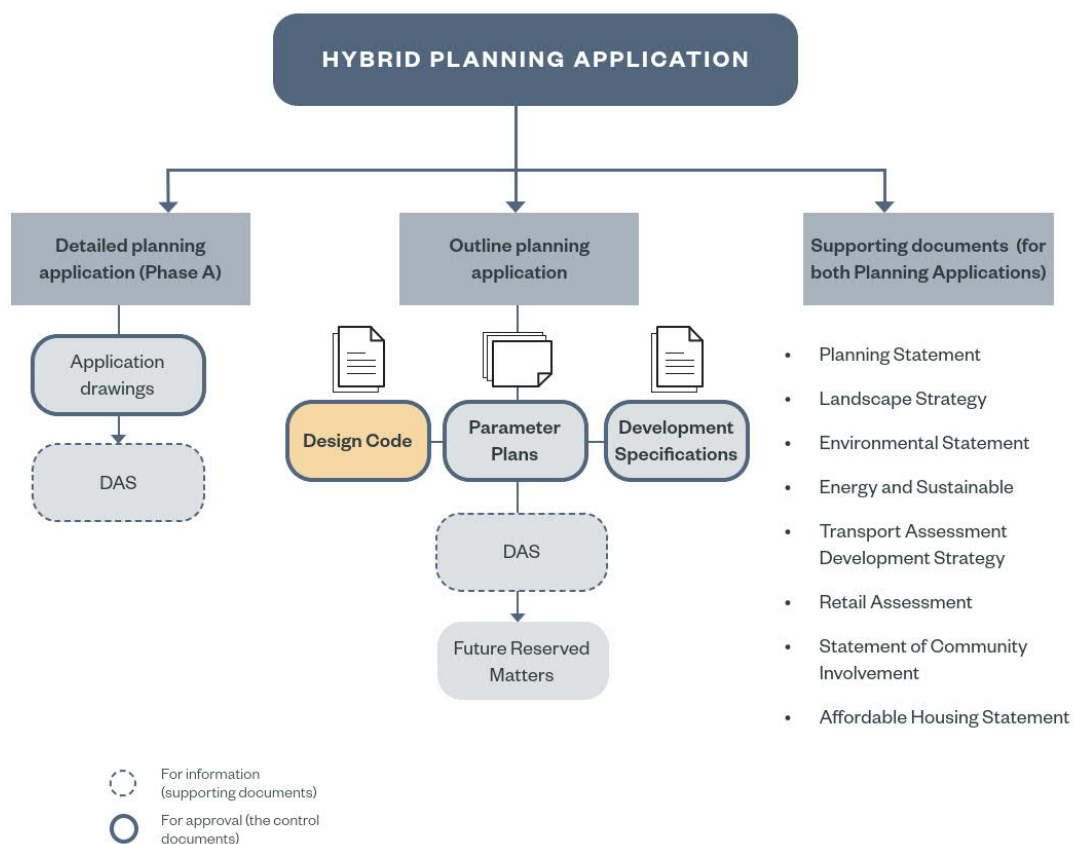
HYBRID PLANNING APPLICATION

Detailed planning application (Phase A)

Outline planning application

Supporting documents (for both Planning Applications)

Application drawings

DAS

Design Code

Parameter Plans

Development Specifications

DAS

Future Reserved Matters

- Planning Statement
- Landscape Strategy
- Environmental Statement
- Energy and Sustainable
- Transport Assessment Development Strategy
- Retail Assessment
- Statement of Community Involvement
- Affordable Housing Statement

For information (supporting documents)

For approval (the control documents)